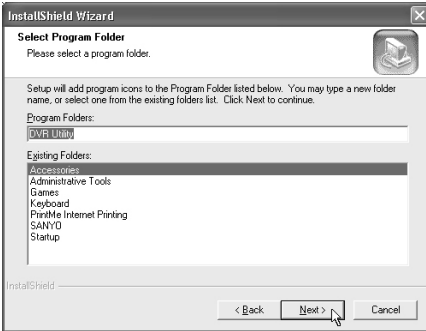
InstallShield Wizard

Select Program Folder
Please select a program folder.

Setup will add program icons to the Program Folder listed below. You may type a new folder name, or select one from the existing folders list. Click Next to continue.

Program Folders:
DVR Utility

Existing Folders:
Accessories
Administrative Tools
Games
Keyboard
PrintMe Internet Printing
SANYO
Startup

InstallShield

< Back
Next >
Cancel